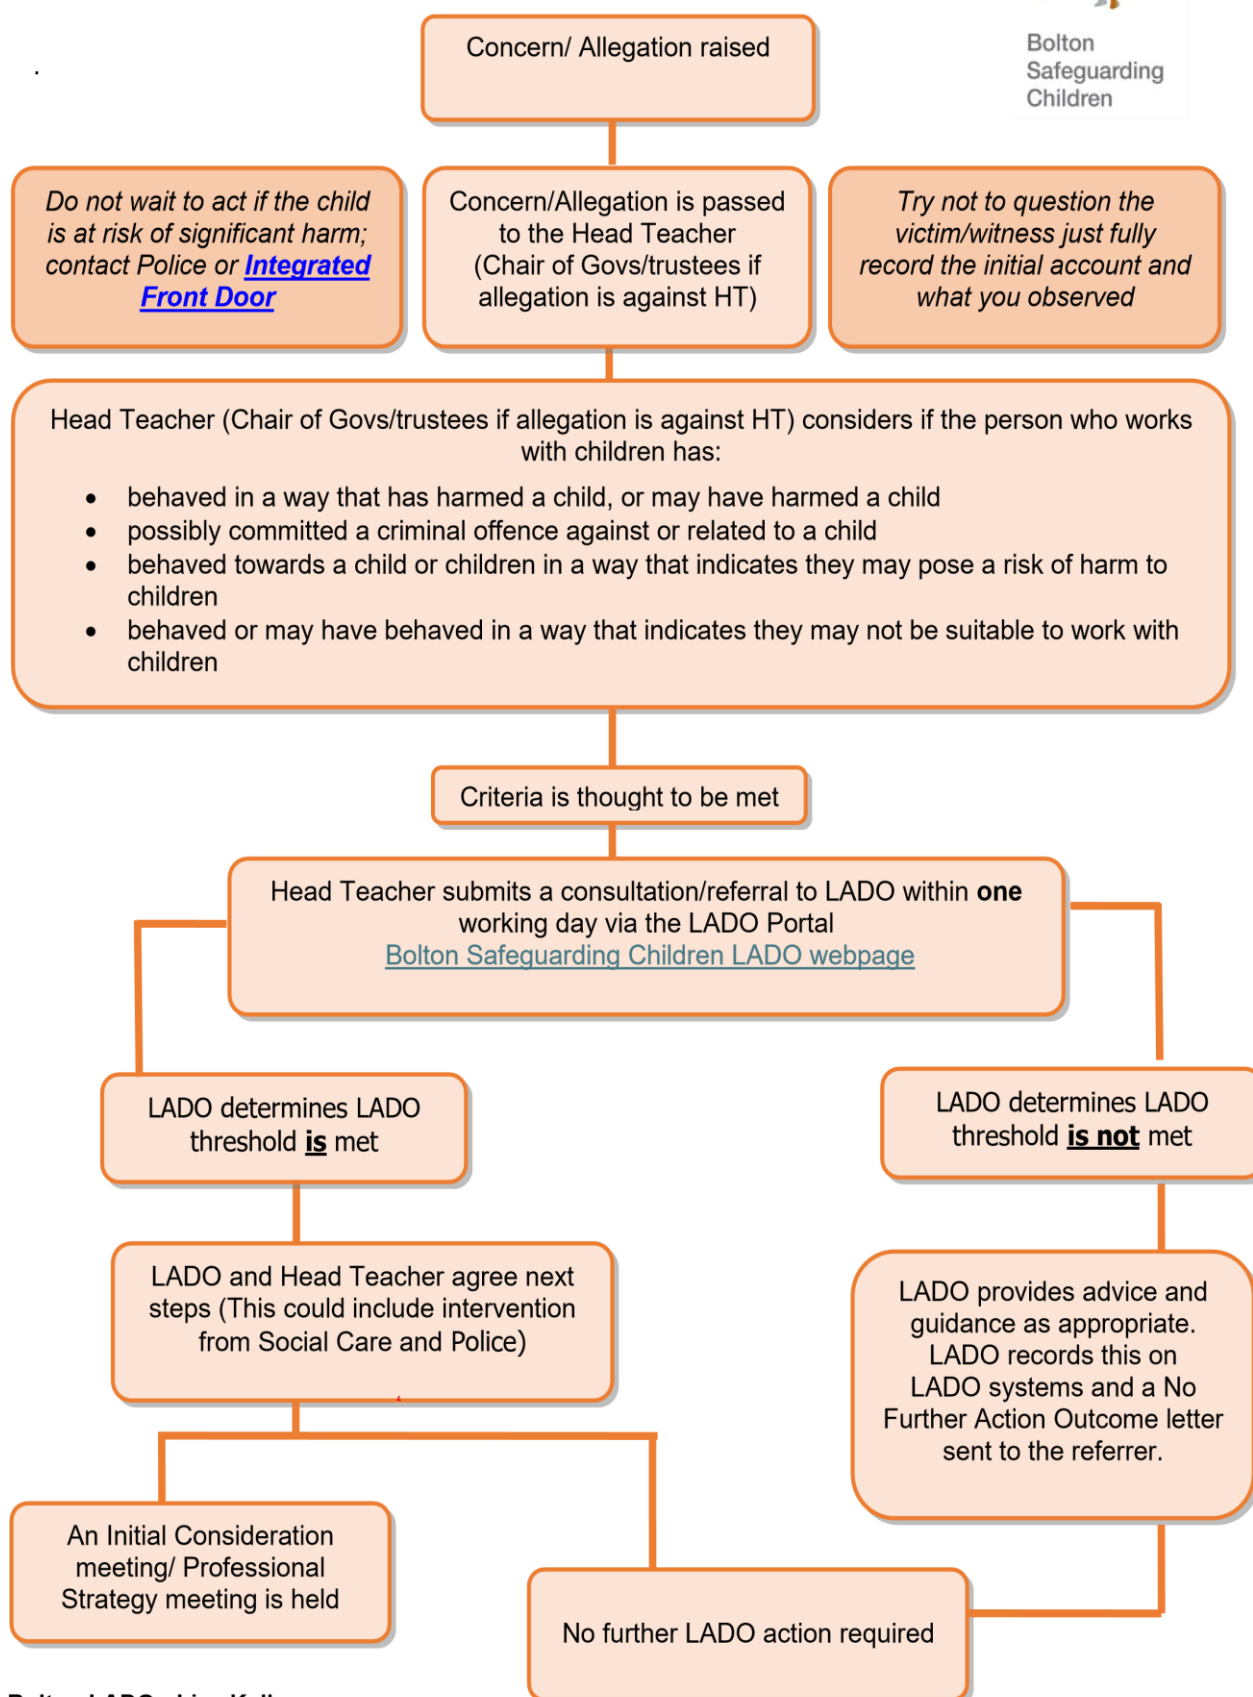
Concern/ Allegation raised

Bolton Safeguarding Children

Do not wait to act if the child is at risk of significant harm; contact Police or Integrated Front Door

Concern/Allegation is passed to the Head Teacher (Chair of Govs/trustees if allegation is against HT)

Try not to question the victim/witness just fully record the initial account and what you observed

Head Teacher (Chair of Govs/trustees if allegation is against HT) considers if the person who works with children has:

- behaved in a way that has harmed a child, or may have harmed a child
- possibly committed a criminal offence against or related to a child
- behaved towards a child or children in a way that indicates they may pose a risk of harm to children
- behaved or may have behaved in a way that indicates they may not be suitable to work with children

Criteria is thought to be met

Head Teacher submits a consultation/referral to LADO within **one** working day via the LADO Portal
Bolton Safeguarding Children LADO webpage

LADO determines LADO threshold **is** met

LADO determines LADO threshold **is not** met

LADO and Head Teacher agree next steps (This could include intervention from Social Care and Police)

LADO provides advice and guidance as appropriate. LADO records this on LADO systems and a No Further Action Outcome letter sent to the referrer.

An Initial Consideration meeting/ Professional Strategy meeting is held

No further LADO action required

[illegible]